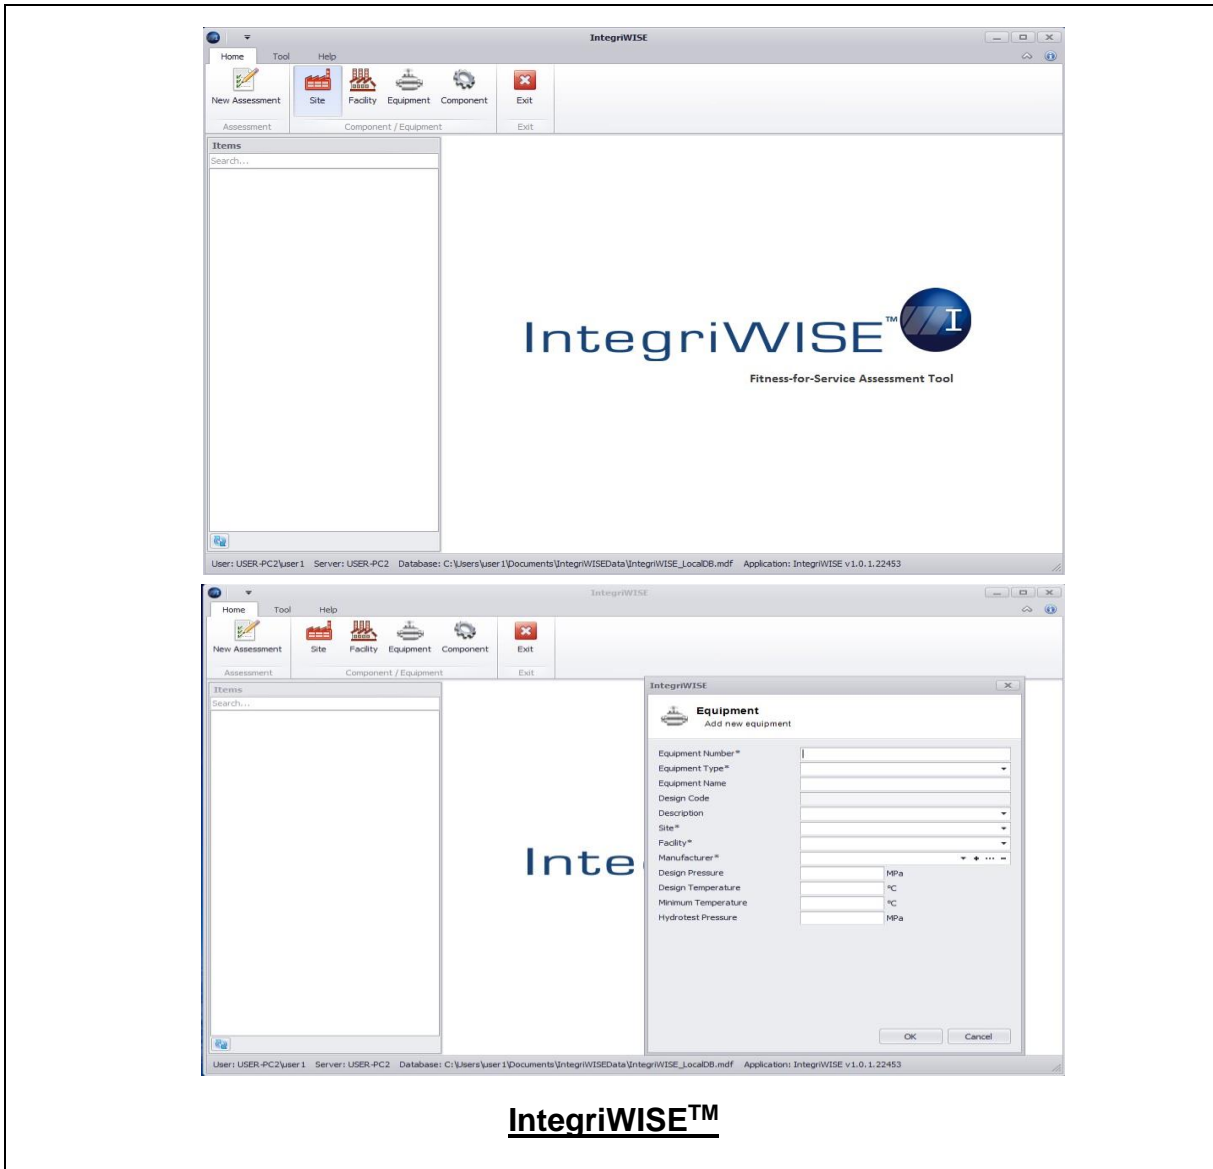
IntegriWISE

Home Tool Help

New Assessment

Assessment

Site Facility Equipment Component

Component / Equipment

Exit

Exit

Items

Search...

IntegriWISE™

Fitness-for-Service Assessment Tool

User: USER-PC2\user1 Server: USER-PC2 Database: C:\Users\user1\Documents\IntegriWISEData\IntegriWISE_LocalDB.mdf Application: IntegriWISE v1.0.1.22453

IntegriWISE

Home Tool Help

New Assessment

Assessment

Site Facility Equipment Component

Component / Equipment

Exit

Exit

Items

Search...

Inte

IntegriWISE

Equipment

Add new equipment

Equipment Number*

Equipment Type*

Equipment Name

Design Code

Description

Site*

Facility*

Manufacturer*

Design Pressure MPa

Design Temperature °C

Minimum Temperature °C

Hydrotest Pressure MPa

OK Cancel

User: USER-PC2\user1 Server: USER-PC2 Database: C:\Users\user1\Documents\IntegriWISEData\IntegriWISE_LocalDB.mdf Application: IntegriWISE v1.0.1.22453

IntegriWISE™